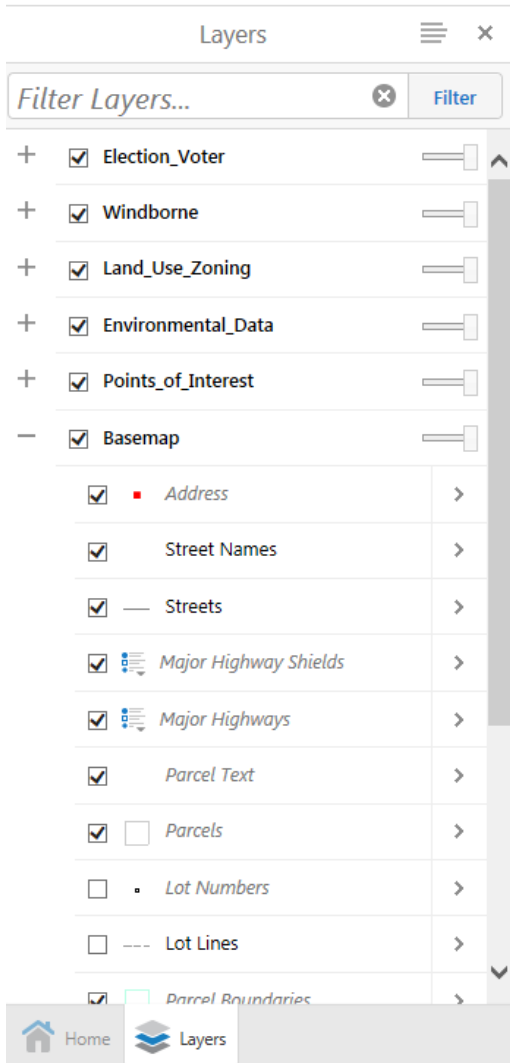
Layers

Filter Layers...

Filter

Election_Voter

Windborne

Land_Use_Zoning

Environmental_Data

Points_of_Interest

Basemap

Address

Street Names

Streets

Major Highway Shields

Major Highways

Parcel Text

Parcels

Lot Numbers

Lot Lines

Parcel Boundaries

Home

Layers